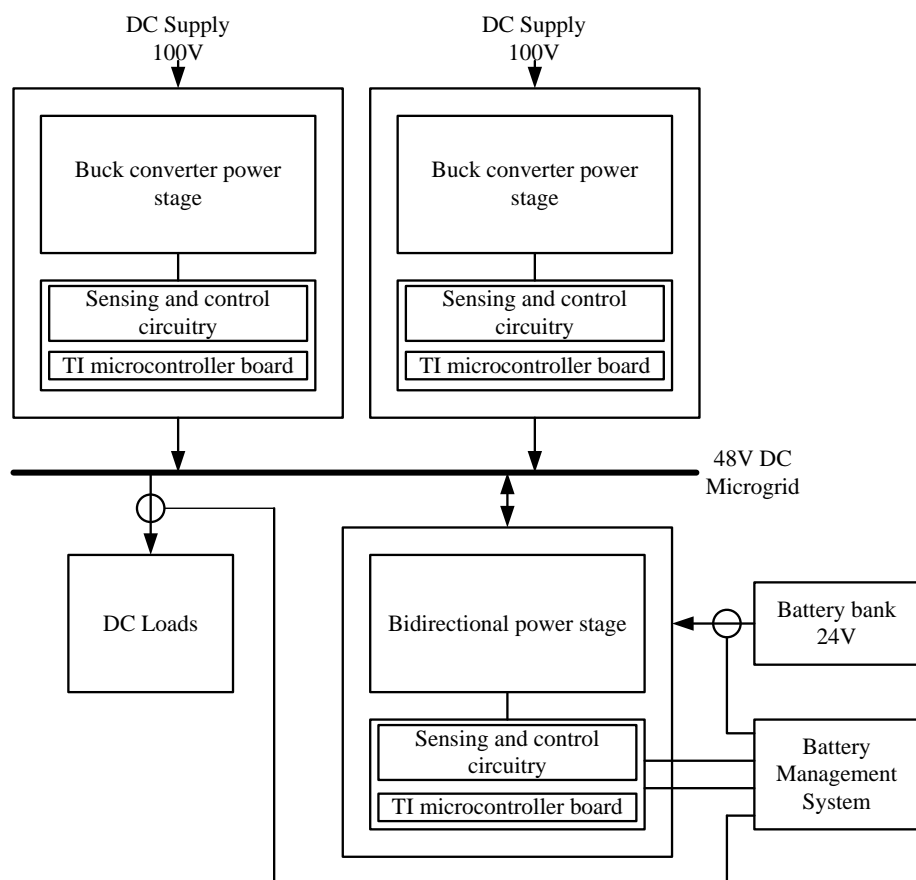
DC Supply
100V

DC Supply
100V

Buck converter power stage

Sensing and control circuitry

TI microcontroller board

Buck converter power stage

Sensing and control circuitry

TI microcontroller board

48V DC
Microgrid

DC Loads

Bidirectional power stage

Sensing and control circuitry

TI microcontroller board

Battery bank
24V

Battery
Management
System